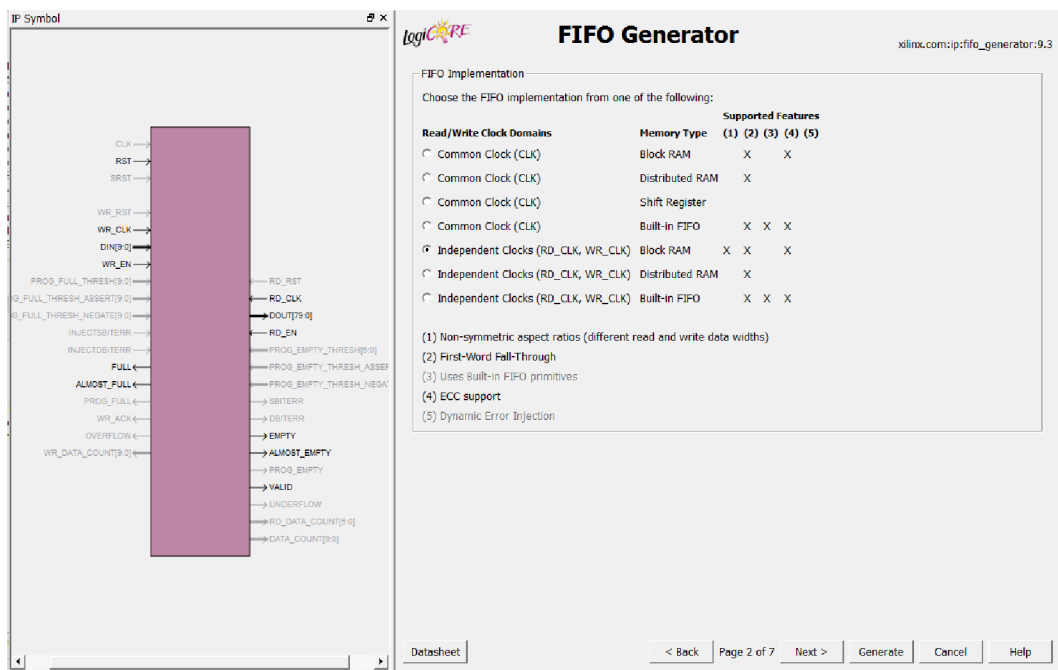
IP Symbol

CLK
RST
SRST
WR_RST
WR_CLK
DIN[9:0]
WR_EN
PROG_FULL_THRESH[9:0]
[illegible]G_FULL_THRESH_ASSERT[9:0]
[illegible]G_FULL_THRESH_NEGATE[9:0]
INJECTSBITERR
INJECTDBITERR
FULL
ALMOST_FULL
PROG_FULL
WR_ACK
OVERFLOW
WR_DATA_COUNT[9:0]

RD_RST
RD_CLK
DOUT[79:0]
RD_EN
PROG_EMPTY_THRESH[9:0]
PROG_EMPTY_THRESH_ASSER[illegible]
PROG_EMPTY_THRESH_NEGA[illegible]
SBITERR
DBITERR
EMPTY
ALMOST_EMPTY
PROG_EMPTY
VALID
UNDERFLOW
RD_DATA_COUNT[9:0]
DATA_COUNT[9:0]

logiCORE

FIFO Generator

xilinx.com:ip:fifo_generator:9.3

FIFO Implementation

Choose the FIFO implementation from one of the following:

| Read/Write Clock Domains | Memory Type | (1) | (2) | (3) | (4) | (5) |
|---|---|---|---|---|---|---|
| Common Clock (CLK) | Block RAM | | X | | X | |
| Common Clock (CLK) | Distributed RAM | | X | | | |
| Common Clock (CLK) | Shift Register | | | | | |
| Common Clock (CLK) | Built-in FIFO | | X | X | X | |
| Independent Clocks (RD_CLK, WR_CLK) | Block RAM | X | X | | X | |
| Independent Clocks (RD_CLK, WR_CLK) | Distributed RAM | | X | | | |
| Independent Clocks (RD_CLK, WR_CLK) | Built-in FIFO | | X | X | X | |

Supported Features

(1) Non-symmetric aspect ratios (different read and write data widths)
(2) First-Word Fall-Through
(3) Uses Built-in FIFO primitives
(4) ECC support
(5) Dynamic Error Injection

Datasheet
< Back
Page 2 of 7
Next >
Generate
Cancel
Help